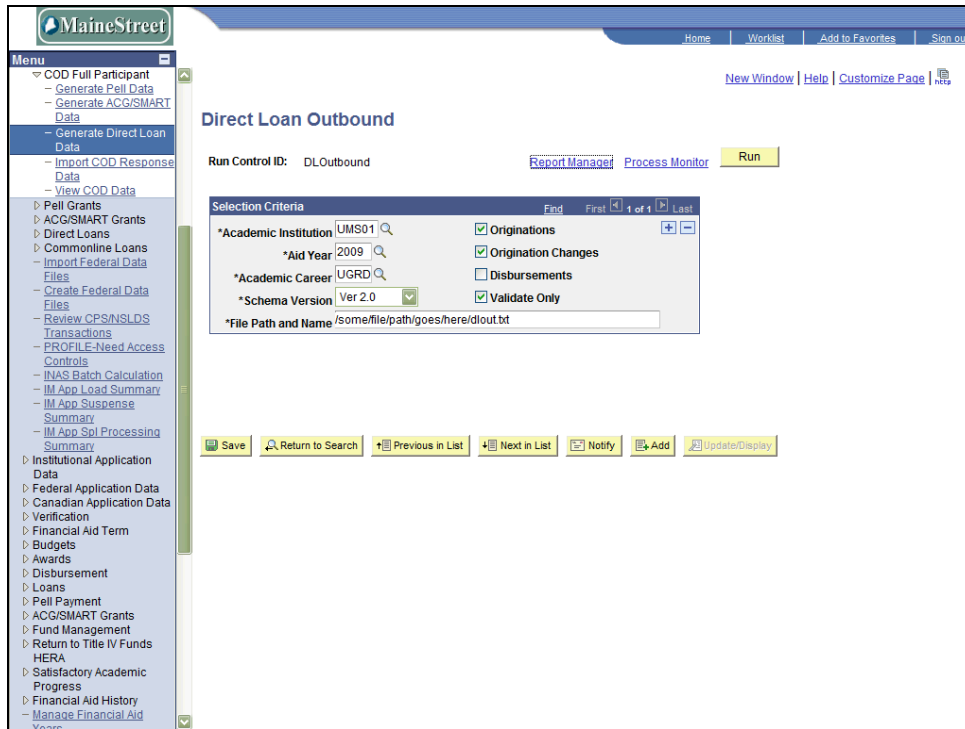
MaineStreet

Home | Worklist | Add to Favorites | Sign out

Menu
COD Full Participant
– Generate Pell Data
– Generate ACG/SMART Data
– Generate Direct Loan Data
– Import COD Response Data
– View COD Data
Pell Grants
ACG/SMART Grants
Direct Loans
Commonline Loans
– Import Federal Data Files
– Create Federal Data Files
– Review CPS/NSLDS Transactions
– PROFILE-Need Access Controls
– INAS Batch Calculation
– IM App Load Summary
– IM App Suspense Summary
– IM App Spl Processing Summary
Institutional Application Data
Federal Application Data
Canadian Application Data
Verification
Financial Aid Term
Budgets
Awards
Disbursement
Loans
Pell Payment
ACG/SMART Grants
Fund Management
Return to Title IV Funds HERA
Satisfactory Academic Progress
Financial Aid History
– Manage Financial Aid Years

New Window | Help | Customize Page | http

Direct Loan Outbound

Run Control ID: DLOutbound
Report Manager Process Monitor Run

Selection Criteria
Find First 1 of 1 Last
*Academic Institution UMS01
*Aid Year 2009
*Academic Career UGRD
*Schema Version Ver 2.0
*File Path and Name /some/file/path/goes/here/dlout.txt
Originations
Origination Changes
Disbursements
Validate Only

Save | Return to Search | Previous in List | Next in List | Notify | Add | Update/Display